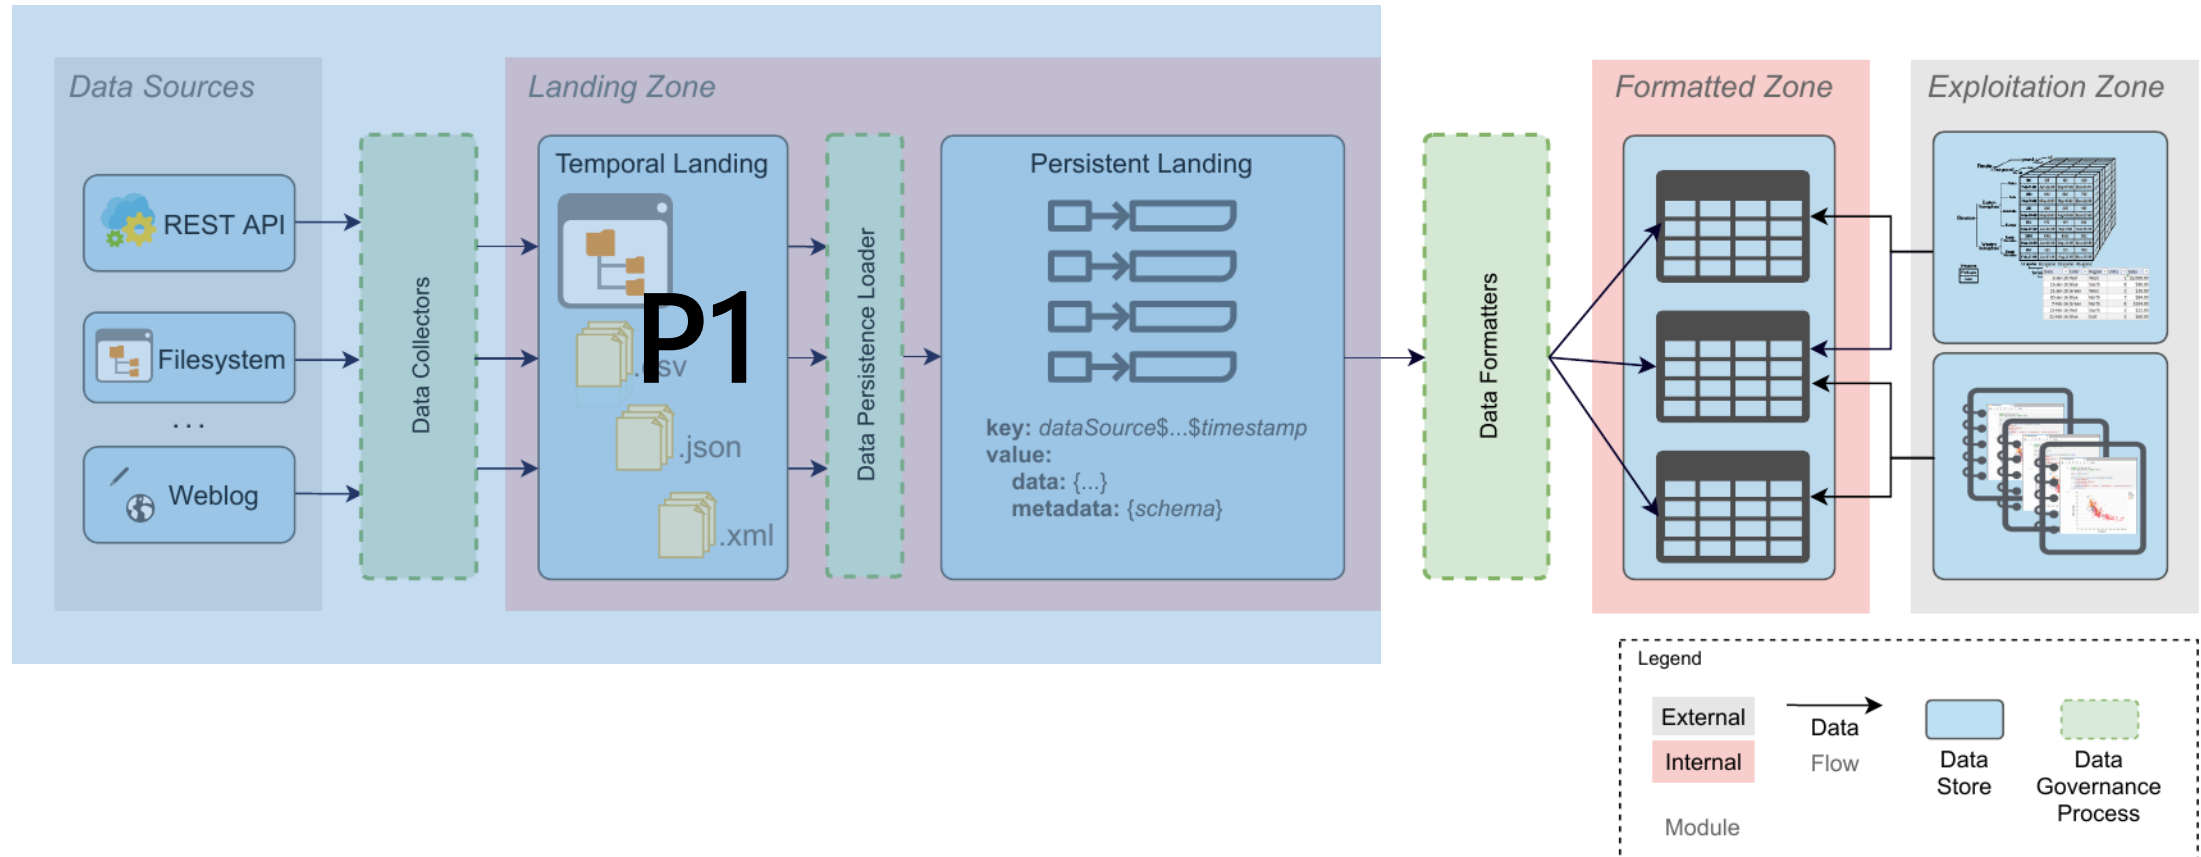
Data Sources

REST API

Filesystem

...

Weblog

Data Collectors

Landing Zone

Temporal Landing

P1

.csv

.json

.xml

Data Persistence Loader

Persistent Landing

**key:** *dataSource$...$timestamp*
**value:**
**data:** {...}
**metadata:** {*schema*}

Data Formatters

Formatted Zone

Exploitation Zone

Legend

External

Internal

Module

Data Flow

Data Store

Data Governance Process